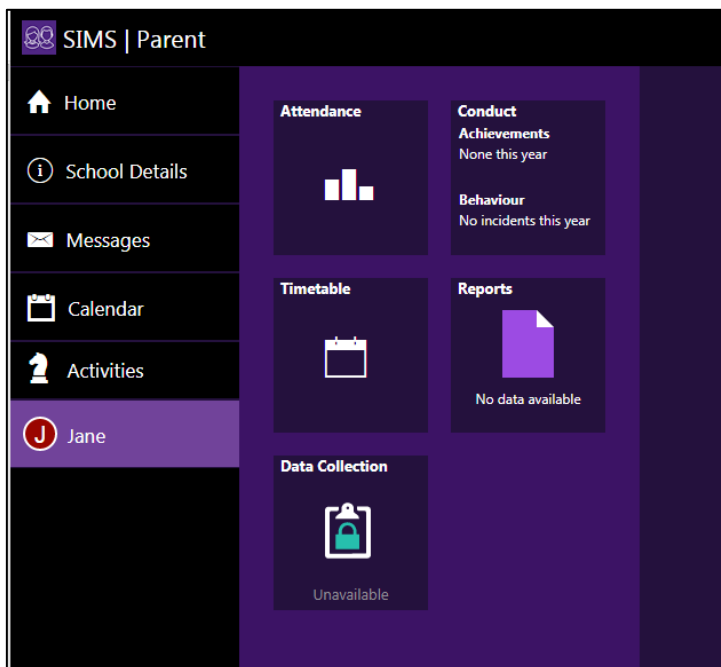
SIMS | Parent

Home

School Details

Messages

Calendar

Activities

J Jane

Attendance

Conduct
Achievements
None this year

Behaviour
No incidents this year

Timetable

Reports

No data available

Data Collection

Unavailable